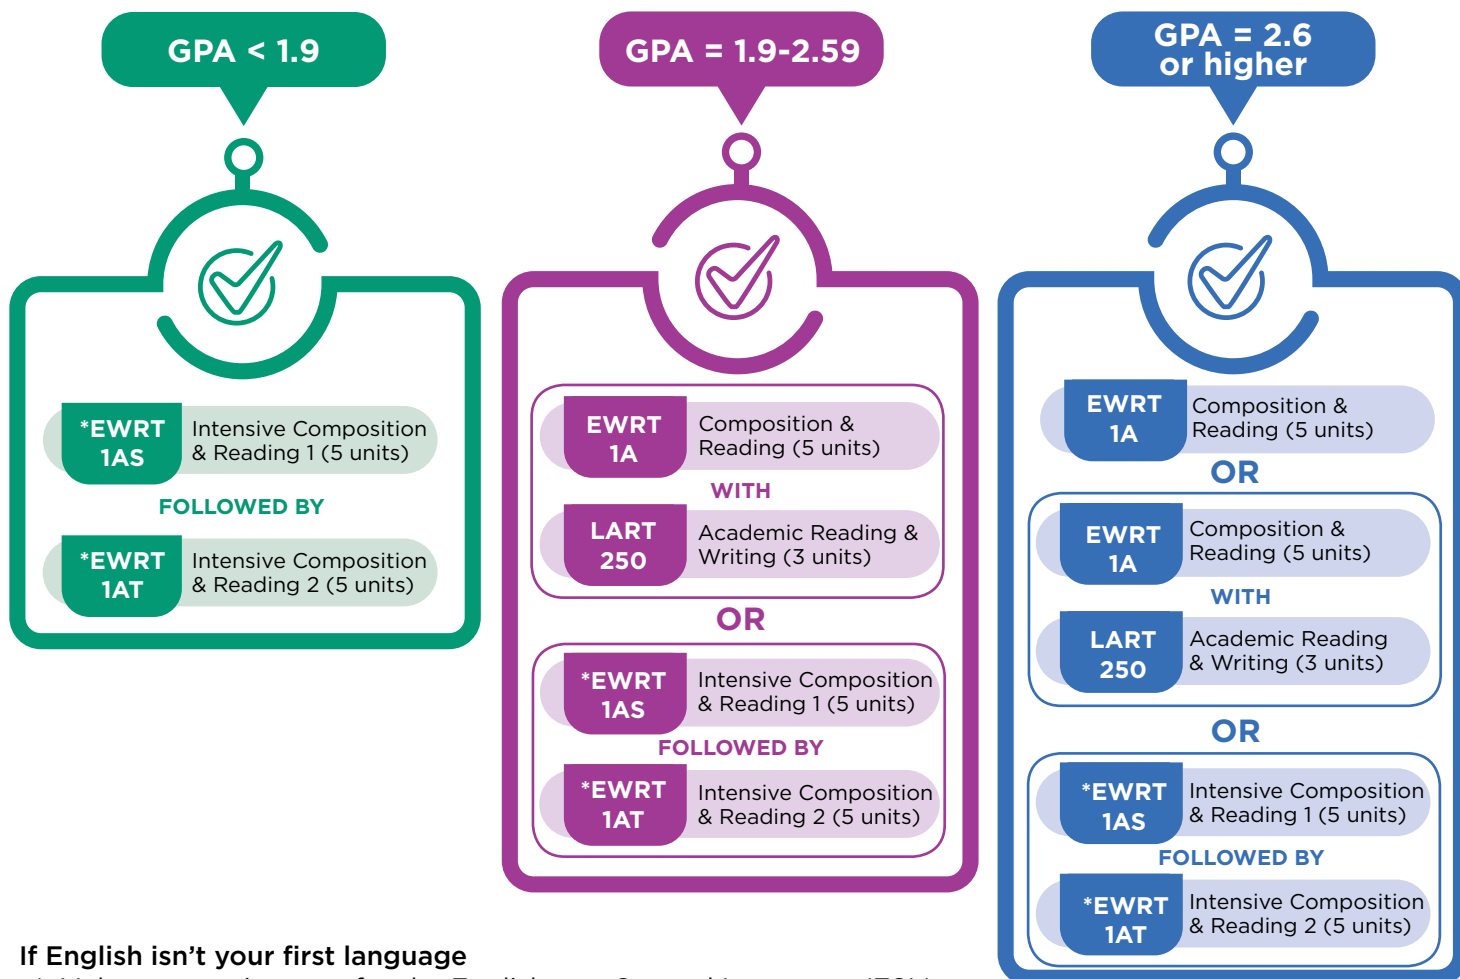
GPA < 1.9

*EWRT 1AS Intensive Composition & Reading 1 (5 units)

FOLLOWED BY

*EWRT 1AT Intensive Composition & Reading 2 (5 units)

GPA = 1.9-2.59

EWRT 1A Composition & Reading (5 units)

WITH

LART 250 Academic Reading & Writing (3 units)

OR

*EWRT 1AS Intensive Composition & Reading 1 (5 units)

FOLLOWED BY

*EWRT 1AT Intensive Composition & Reading 2 (5 units)

GPA = 2.6 or higher

EWRT 1A Composition & Reading (5 units)

OR

EWRT 1A Composition & Reading (5 units)

WITH

LART 250 Academic Reading & Writing (3 units)

OR

*EWRT 1AS Intensive Composition & Reading 1 (5 units)

FOLLOWED BY

*EWRT 1AT Intensive Composition & Reading 2 (5 units)

If English isn't your first language

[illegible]